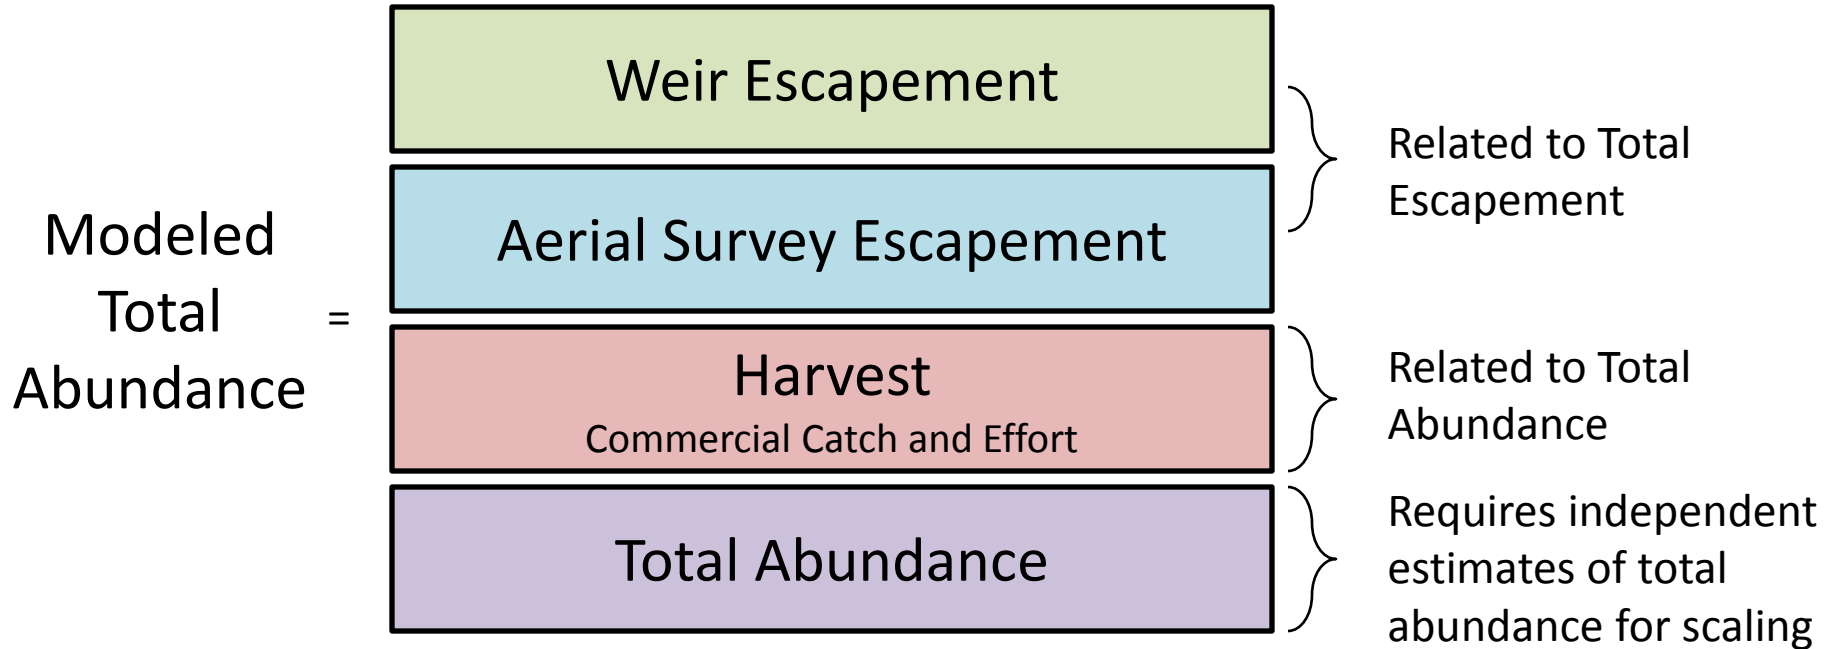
Modeled Total Abundance =

Weir Escapement

Aerial Survey Escapement

Harvest
Commercial Catch and Effort

Total Abundance

Related to Total Escapement

Related to Total Abundance

Requires independent estimates of total abundance for scaling